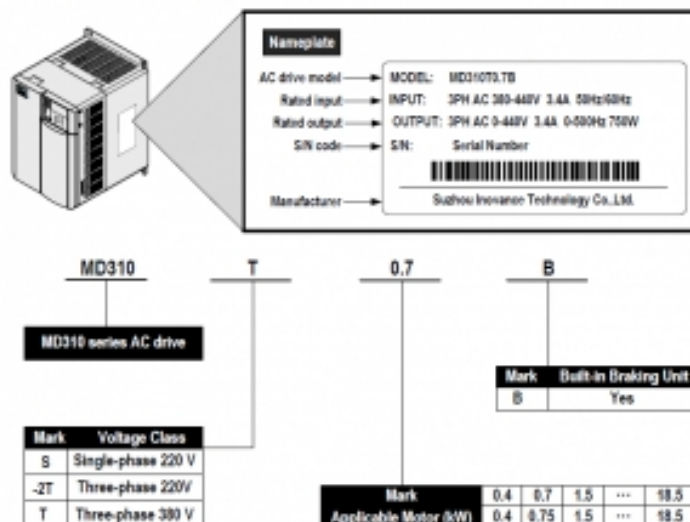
Nameplate

AC drive model
Rated input
Rated output
S/N code
Manufacturer

MODEL: MD310T0.7B
INPUT: 3PH AC 380-440V 3.4A 50Hz/60Hz
OUTPUT: 3PH AC 0-440V 3.4A 0-500Hz 750W
S/N: Serial Number
Suzhou Inovance Technology Co.,Ltd.

MD310 T 0.7 B

MD310 series AC drive

| Mark | Built-in Braking Unit |
|---|---|
| B | Yes |

| Mark | Voltage Class |
|---|---|
| S | Single-phase 220 V |
| -2T | Three-phase 220V |
| T | Three-phase 380 V |

| Mark | 0.4 | 0.7 | 1.5 | ... | 18.5 |
|---|---|---|---|---|---|
| Applicable Motor (kW) | 0.4 | 0.75 | 1.5 | ... | 18.5 |